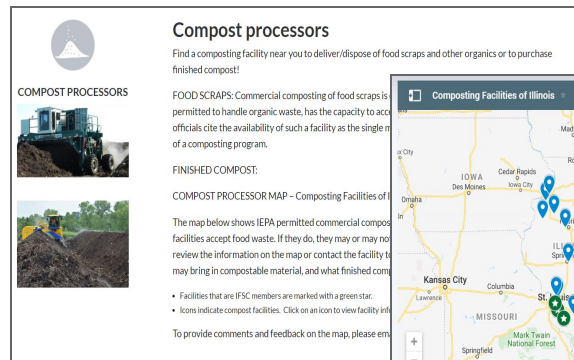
COMPOST PROCESSORS

Compost processors

Find a composting facility near you to deliver/dispose of food scraps and other organics or to purchase finished compost!

FOOD SCRAPS: Commercial composting of food scraps is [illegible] permitted to handle organic waste, has the capacity to acc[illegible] officials cite the availability of such a facility as the single m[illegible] of a composting program.

FINISHED COMPOST:

COMPOST PROCESSOR MAP – Composting Facilities of I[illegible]

The map below shows IEPA permitted commercial compos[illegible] facilities accept food waste. If they do, they may or may no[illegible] review the information on the map or contact the facility t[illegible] may bring in compostable material, and what finished comp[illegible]

• Facilities that are IFSC members are marked with a green star.
• Icons indicate compost facilities. Click on an icon to view facility inf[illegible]

To provide comments and feedback on the map, please em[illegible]

Composting Facilities of Illinois

IOWA
Cedar Rapids
Des Moines
Iowa City
Omaha
ILL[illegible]
Spri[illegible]
Kansas City
Lawrence
Columbia
St. Louis
MISSOURI
Mark Twain National Forest
Springfield
+